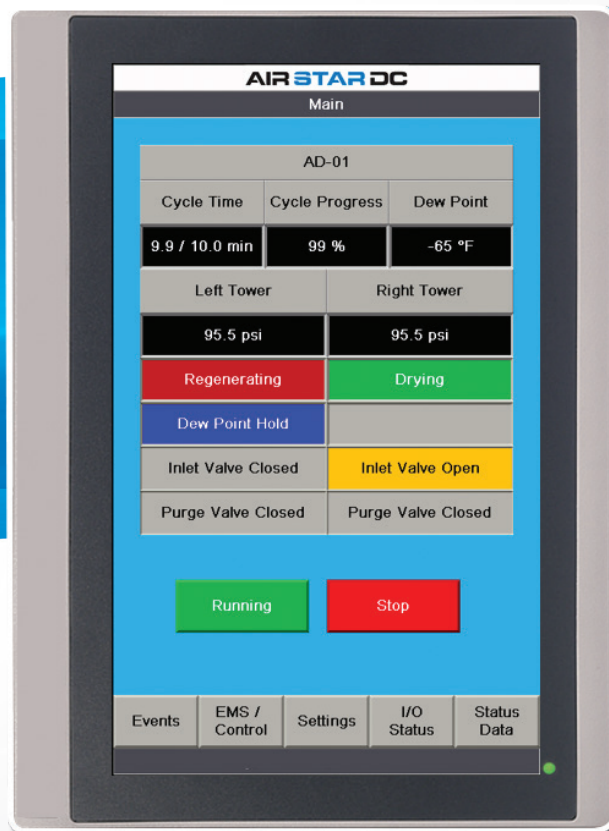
AIR STAR DC

Main

AD-01

| Cycle Time | Cycle Progress | Dew Point |
|---|---|---|
| 9.9 / 10.0 min | 99 % | -65 °F |

| Left Tower | Right Tower |
|---|---|
| 95.5 psi | 95.5 psi |
| Regenerating | Drying |
| Dew Point Hold | |
| Inlet Valve Closed | Inlet Valve Open |
| Purge Valve Closed | Purge Valve Closed |

Running

Stop

Events

EMS / Control

Settings

I/O Status

Status Data